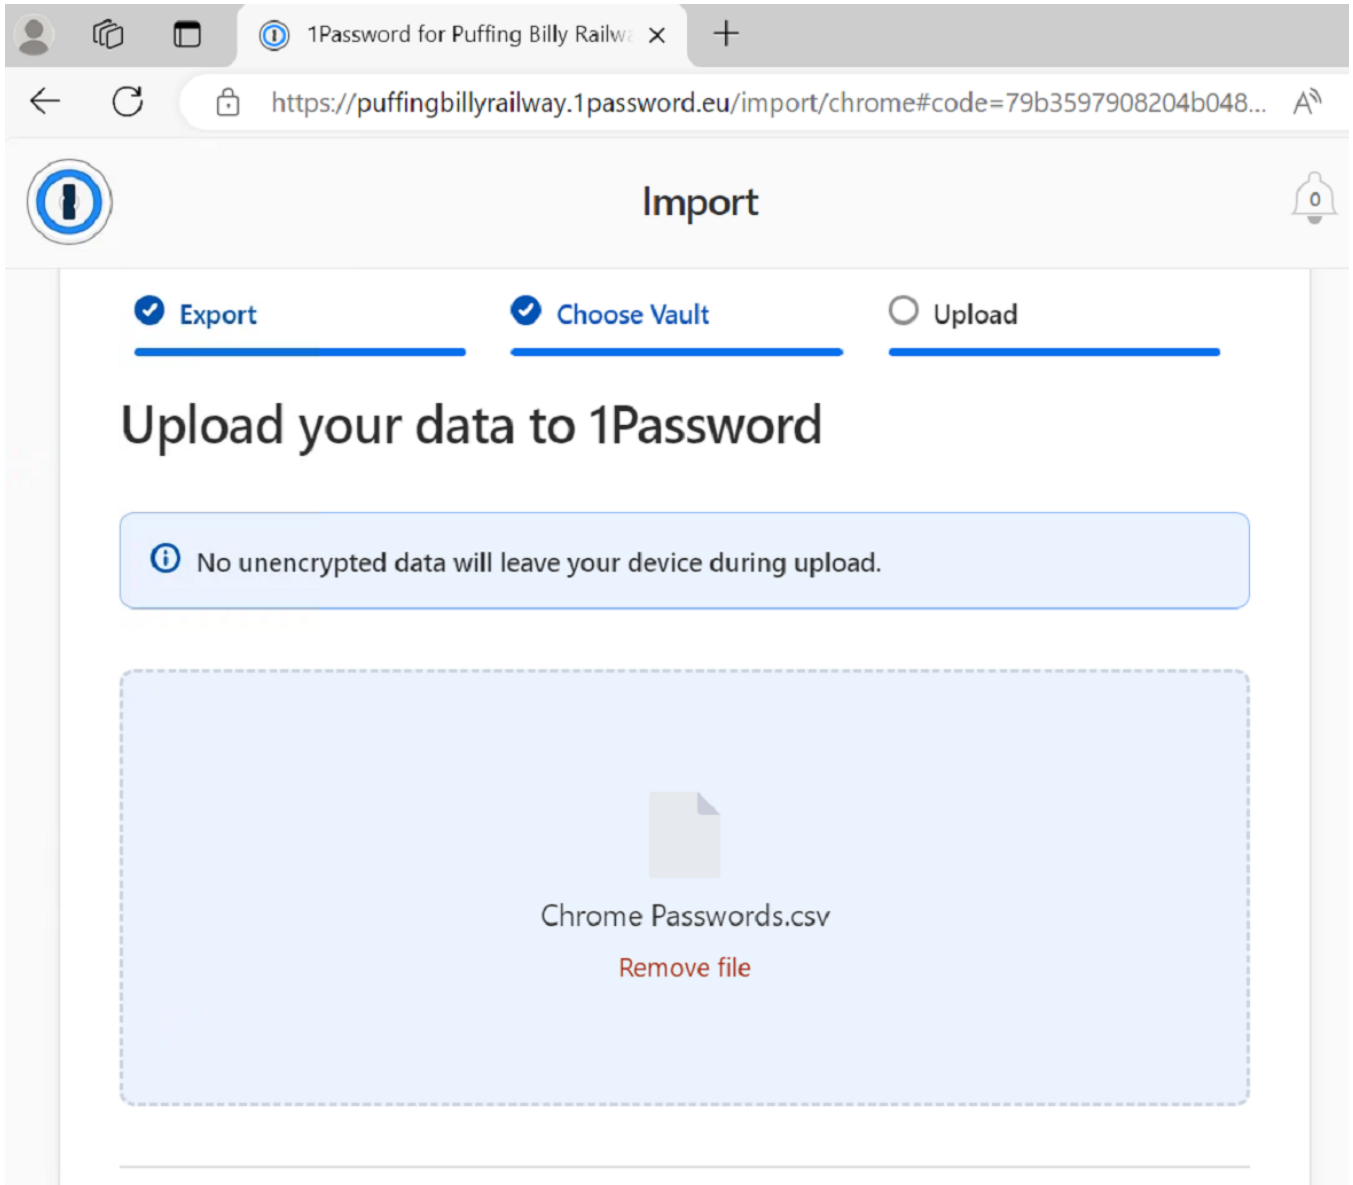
1Password for Puffing Billy Railw

https://puffingbillyrailway.1password.eu/import/chrome#code=79b3597908204b048...

Import

0

Export

Choose Vault

Upload

Upload your data to 1Password

No unencrypted data will leave your device during upload.

Chrome Passwords.csv

Remove file